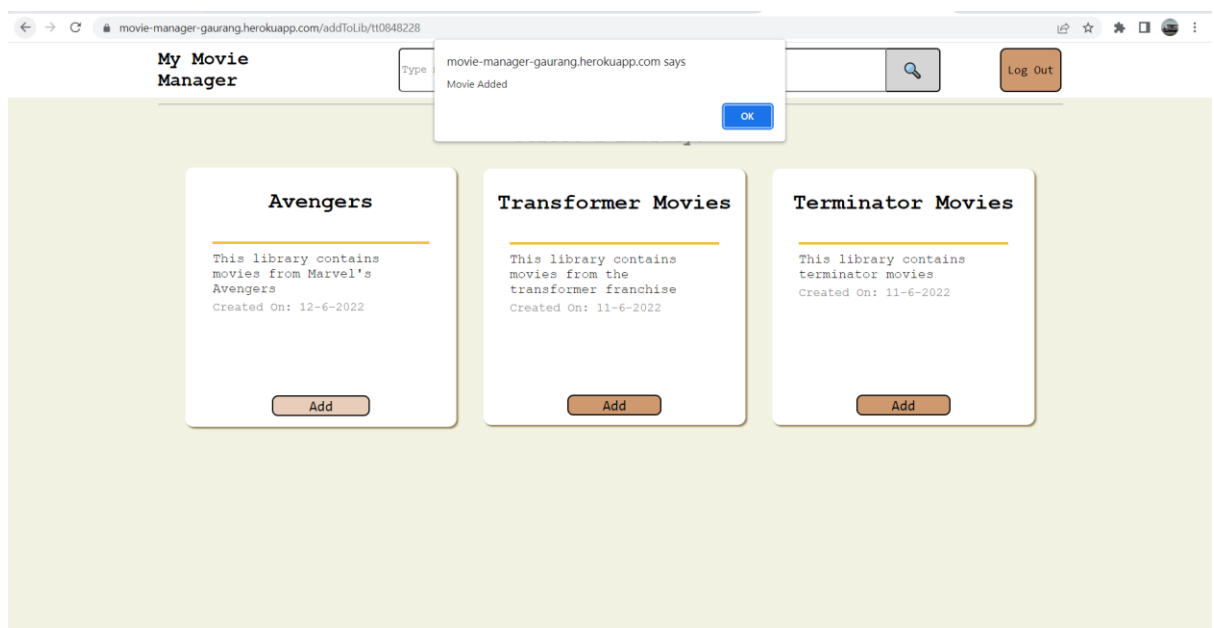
movie-manager-gaurang.herokuapp.com/addToLib/tt0848228

My Movie Manager

Type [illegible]

Log Out

movie-manager-gaurang.herokuapp.com says

Movie Added

OK

Avengers

This library contains movies from Marvel's Avengers

Created On: 12-6-2022

Add

Transformer Movies

This library contains movies from the transformer franchise

Created On: 11-6-2022

Add

Terminator Movies

This library contains terminator movies

Created On: 11-6-2022

Add